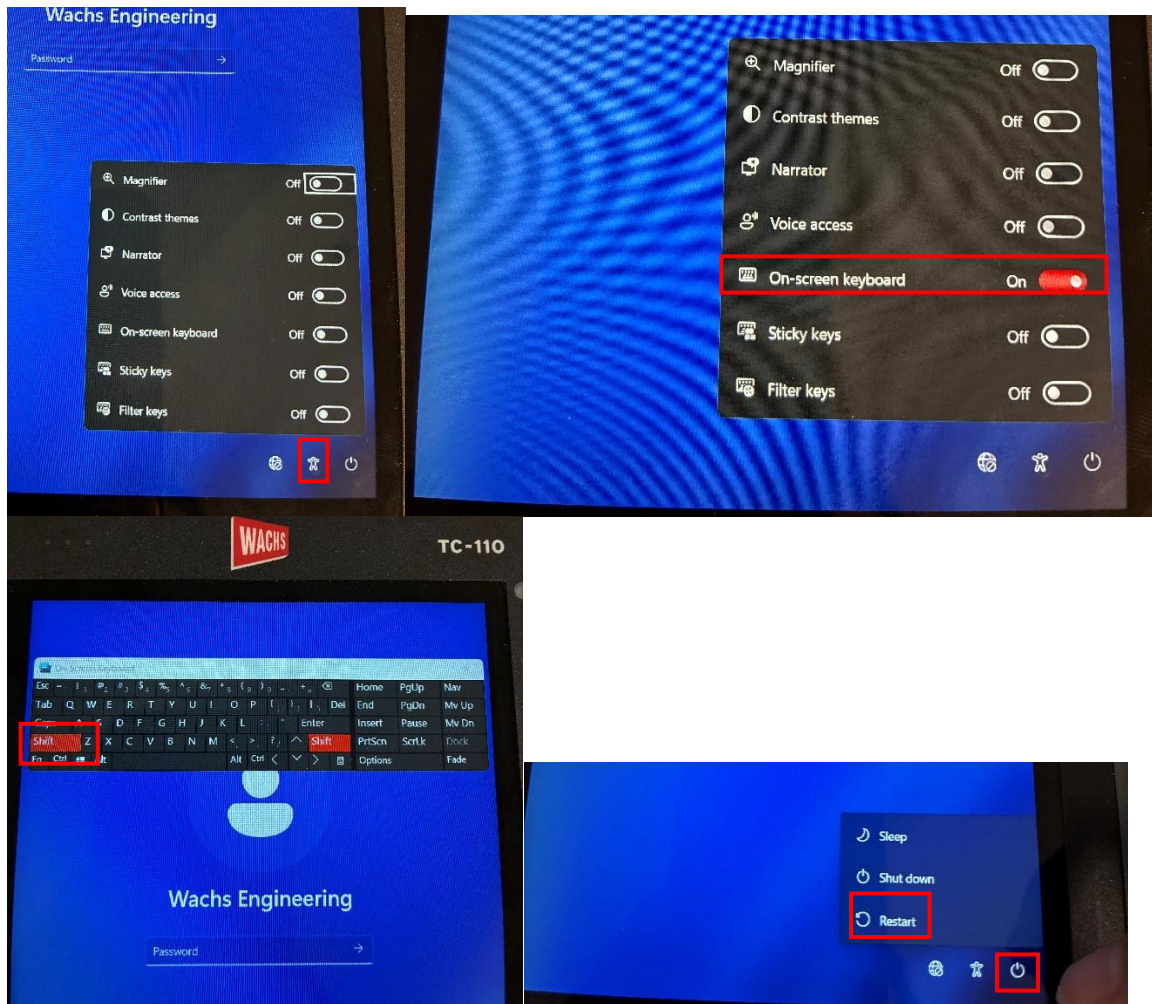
Wachs Engineering

Password

Magnifier Off
Contrast themes Off
Narrator Off
Voice access Off
On-screen keyboard Off
Sticky keys Off
Filter keys Off

Magnifier Off
Contrast themes Off
Narrator Off
Voice access Off
On-screen keyboard On
Sticky keys Off
Filter keys Off

WACHS

TC-110

On-Screen Keyboard

| Esc | ~ | ! 1 | @ 2 | # 3 | $ 4 | % 5 | ^ 6 | & 7 | * 8 | ( 9 | ) 0 | _ - | + = | ⌫ | Home | PgUp | Nav |
|---|---|---|---|---|---|---|---|---|---|---|---|---|---|---|---|---|---|
| Tab | Q | W | E | R | T | Y | U | I | O | P | { [ | } ] | \| \ | Del | End | PgDn | Mv Up |
| Caps | A | S | D | F | G | H | J | K | L | : ; | " ' | Enter | | | Insert | Pause | Mv Dn |
| Shift | Z | X | C | V | B | N | M | < , | > . | ? / | ^ | Shift | | | PrtScn | ScrLk | Dock |
| Fn | Ctrl | | Alt | | | | | | Alt | Ctrl | < | v | > | | Options | | Fade |

Wachs Engineering

Password

Sleep
Shut down
Restart